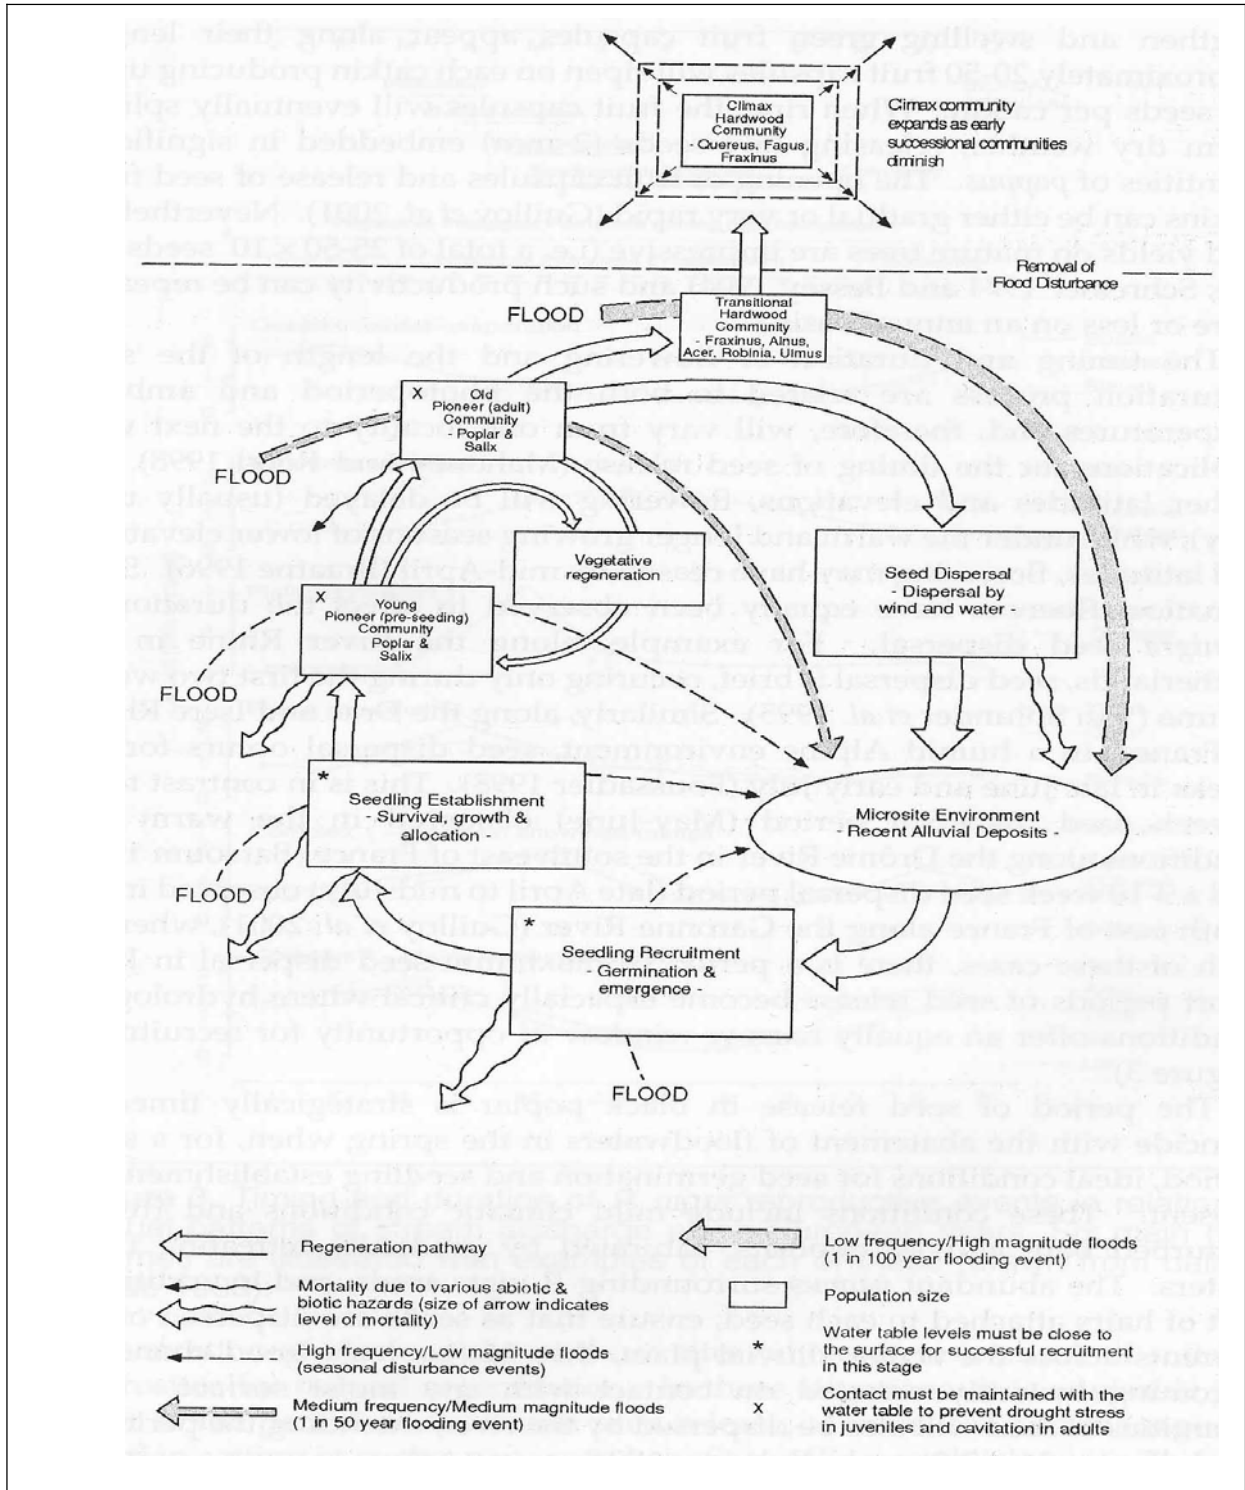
Climax Hardwood Community - Quercus, Fagus, Fraxinus

Climax community expands as early successional communities diminish

Removal of Flood Disturbance

FLOOD

Transitional Hardwood Community - Fraxinus, Alnus, Acer, Robinia, Ulmus

X Old Pioneer (adult) Community - Poplar & Salix

FLOOD

Vegetative regeneration

X Young Pioneer (pre-seeding) Community Poplar & Salix

Seed Dispersal - Dispersal by wind and water

FLOOD

* Seedling Establishment - Survival, growth & allocation -

Microsite Environment - Recent Alluvial Deposits -

FLOOD

* Seedling Recruitment - Germination & emergence -

FLOOD

Regeneration pathway

Mortality due to various abiotic & biotic hazards (size of arrow indicates level of mortality)

High frequency/Low magnitude floods (seasonal disturbance events)

Medium frequency/Medium magnitude floods (1 in 50 year flooding event)

Low frequency/High magnitude floods (1 in 100 year flooding event)

Population size

* Water table levels must be close to the surface for successful recruitment in this stage

X Contact must be maintained with the water table to prevent drought stress in juveniles and cavitation in adults